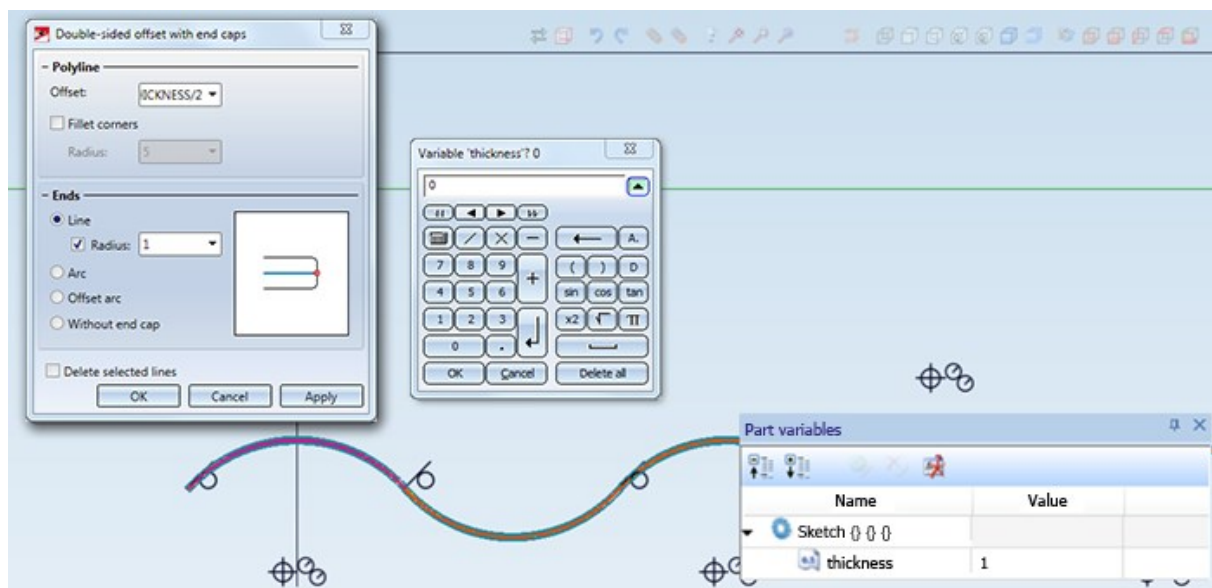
Double-sided offset with end caps

- Polyline
Offset: ICKNESS/2
Fillet corners
Radius: 5

- Ends
Line
Radius: 1
Arc
Offset arc
Without end cap

Delete selected lines
OK Cancel Apply

Variable 'thickness'? 0
0
7 8 9 +
4 5 6
1 2 3
0 .
( ) D
sin cos tan
x2 π
A.
OK Cancel Delete all

Part variables
| Name | Value |
|---|---|
| Sketch {} {} {} | |
| thickness | 1 |